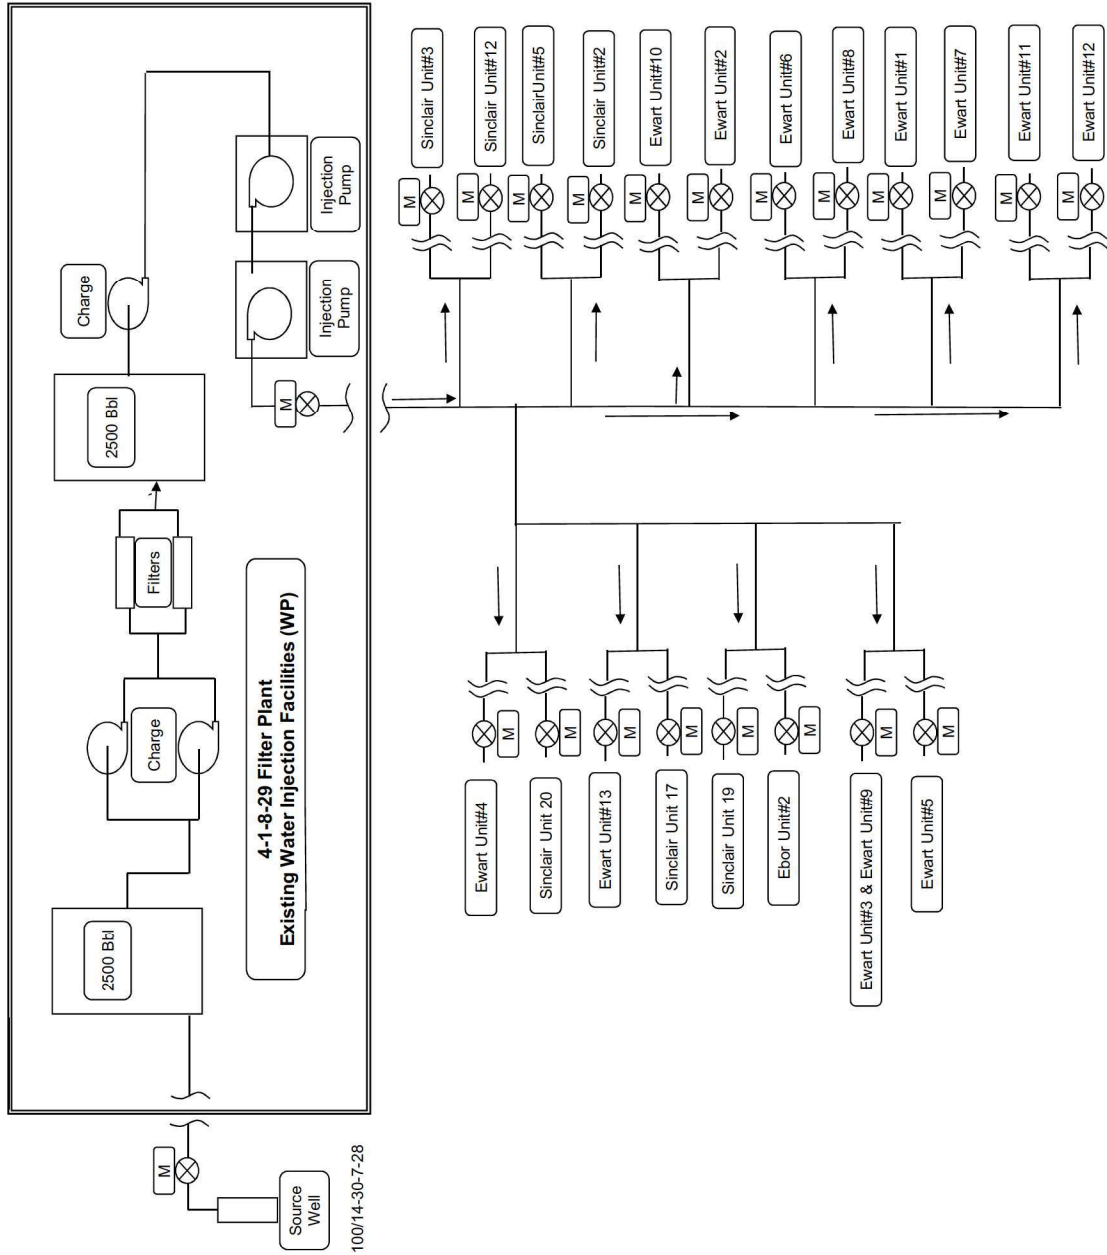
4-1-8-29 Filter Plant
Existing Water Injection Facilities (WP)

2500 Bbl

Charge

Filters

2500 Bbl

Charge

Injection Pump

Injection Pump

M

Source Well

M

100/14-30-7-28

Sinclair Unit#3
Sinclair Unit#12
SinclairUnit#5
Sinclair Unit#2
Ewart Unit#10
Ewart Unit#2
Ewart Unit#6
Ewart Unit#8
Ewart Unit#1
Ewart Unit#7
Ewart Unit#11
Ewart Unit#12

M
M
M
M
M
M
M
M
M
M
M
M

Ewart Unit#4
Sinclair Unit 20
Ewart Unit#13
Sinclair Unit 17
Sinclair Unit 19
Ebor Unit#2
Ewart Unit#3 & Ewart Unit#9
Ewart Unit#5

M
M
M
M
M
M
M
M